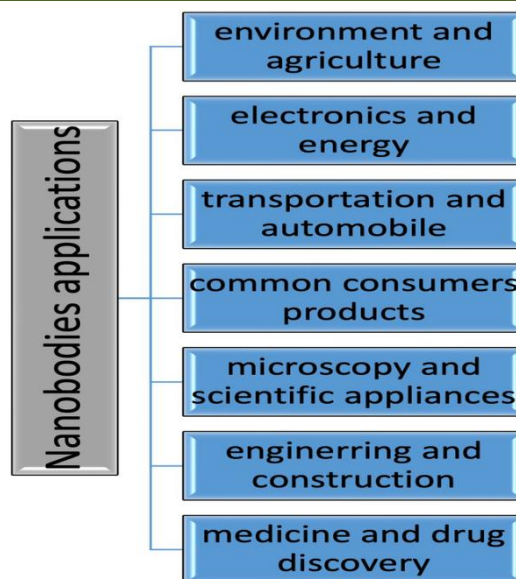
Nanobodies applications

environment and agriculture

electronics and energy

transportation and automobile

common consumers products

microscopy and scientific appliances

enginerring and construction

medicine and drug discovery